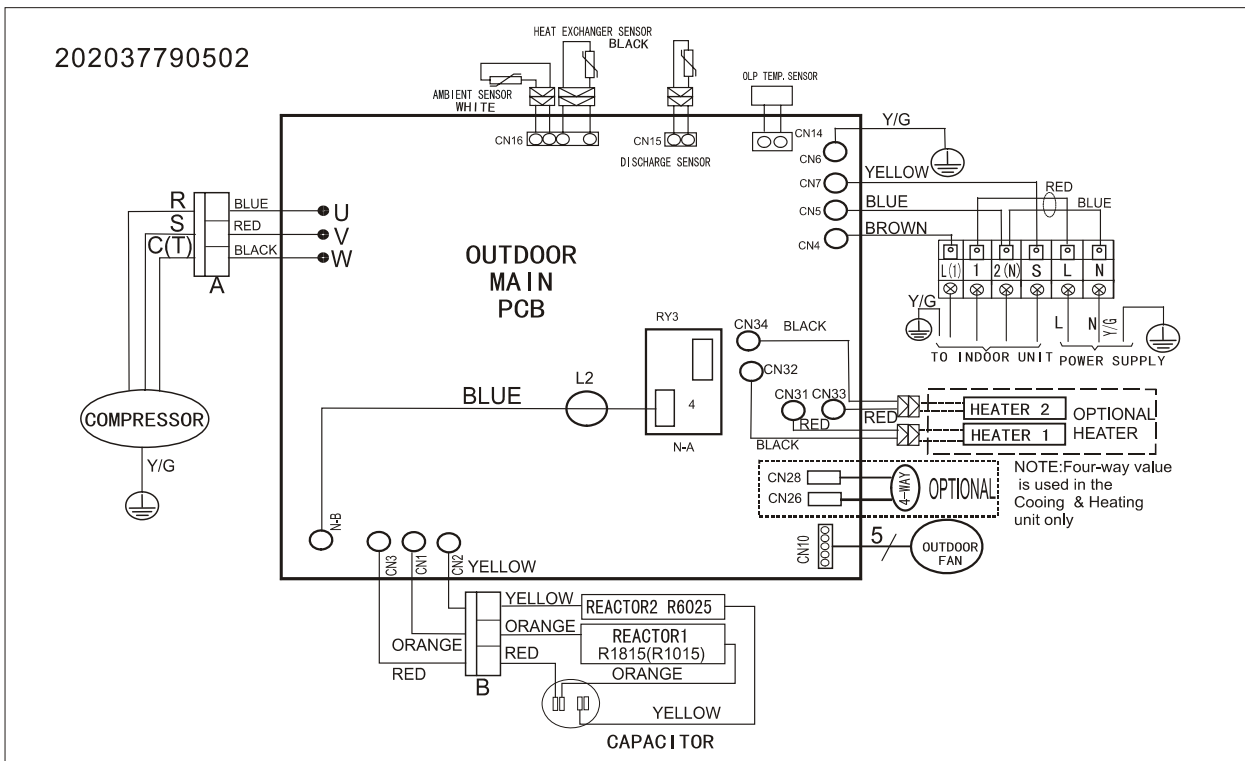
202037790502

HEAT EXCHANGER SENSOR
BLACK
AMBIENT SENSOR
WHITE
OLP TEMP. SENSOR
CN16
CN15
DISCHARGE SENSOR
CN14
Y/G
CN6
YELLOW
CN7
RED
BLUE
BLUE
CN5
CN4
BROWN
R
S
C(T)
BLUE
RED
BLACK
U
V
W
A
OUTDOOR
MAIN
PCB
L(1)
1
2(N)
S
L
N
Y/G
L
N
Y/G
TO INDOOR UNIT
POWER SUPPLY
RY3
CN34
BLACK
CN32
L2
BLUE
4
CN31
CN33
RED
RED
HEATER 2
HEATER 1
OPTIONAL
HEATER
COMPRESSOR
N-A
BLACK
Y/G
CN28
CN26
4-WAY
OPTIONAL
NOTE:Four-way value is used in the Cooing & Heating unit only
N-B
CN3
CN1
CN2
YELLOW
CN10
5
OUTDOOR
FAN
YELLOW
REACTOR2 R6025
ORANGE
REACTOR1
R1815(R1015)
ORANGE
RED
ORANGE
RED
B
YELLOW
CAPACITOR